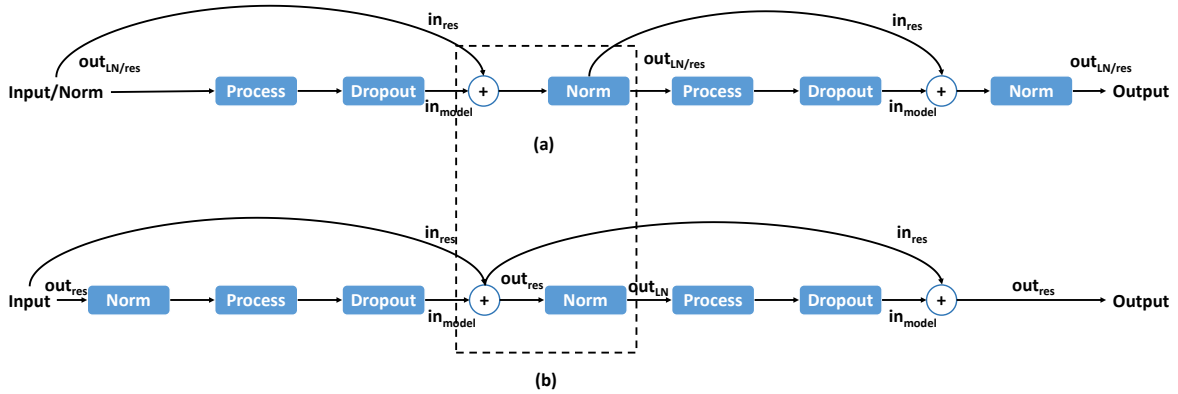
$\text{in}_{\text{res}}$

$\text{in}_{\text{res}}$

$\text{out}_{\text{LN/res}}$

$\text{out}_{\text{LN/res}}$

$\text{out}_{\text{LN/res}}$

Input/Norm

Process

Dropout

+

Norm

Process

Dropout

+

Norm

Output

$\text{in}_{\text{model}}$

$\text{in}_{\text{model}}$

(a)

$\text{in}_{\text{res}}$

$\text{in}_{\text{res}}$

$\text{out}_{\text{res}}$

$\text{out}_{\text{res}}$

$\text{out}_{\text{LN}}$

$\text{out}_{\text{res}}$

Input

Norm

Process

Dropout

+

Norm

Process

Dropout

+

Output

$\text{in}_{\text{model}}$

$\text{in}_{\text{model}}$

(b)